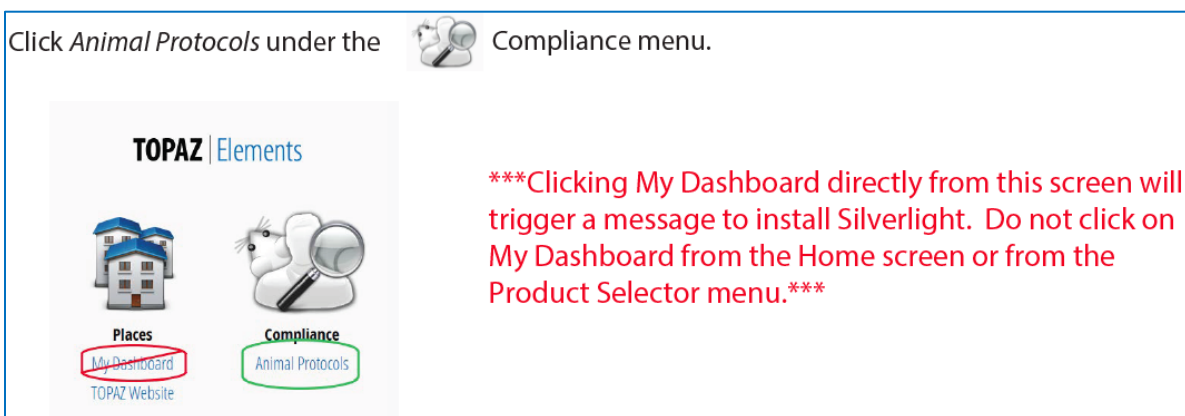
Click *Animal Protocols* under the Compliance menu.

TOPAZ | Elements

Places
My Dashboard
TOPAZ Website

Compliance
Animal Protocols

***Clicking My Dashboard directly from this screen will trigger a message to install Silverlight. Do not click on My Dashboard from the Home screen or from the Product Selector menu.***